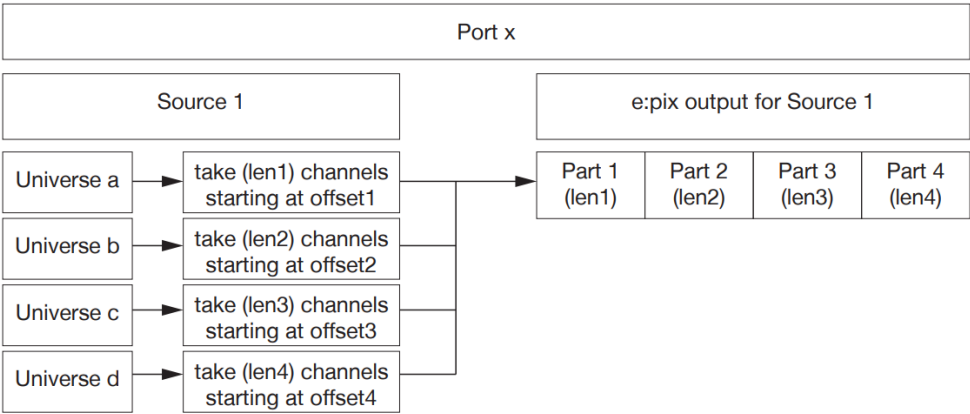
Port x

Source 1

e:pix output for Source 1

Universe a

take (len1) channels starting at offset1

Universe b

take (len2) channels starting at offset2

Universe c

take (len3) channels starting at offset3

Universe d

take (len4) channels starting at offset4

| Part 1 (len1) | Part 2 (len2) | Part 3 (len3) | Part 4 (len4) |
|---|---|---|---|